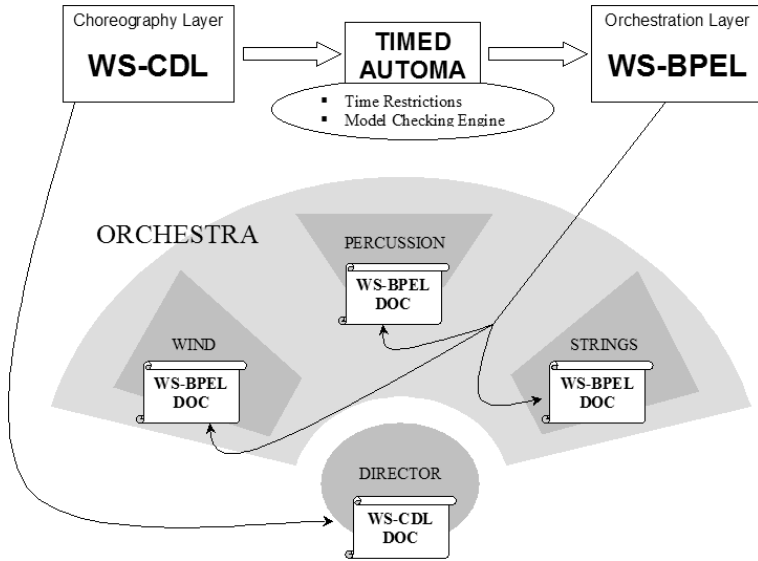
Choreography Layer

WS-CDL

TIMED AUTOMA

- Time Restrictions
- Model Checking Engine

Orchestration Layer

WS-BPEL

ORCHESTRA

PERCUSSION

WS-BPEL DOC

WIND

WS-BPEL DOC

STRINGS

WS-BPEL DOC

DIRECTOR

WS-CDL DOC